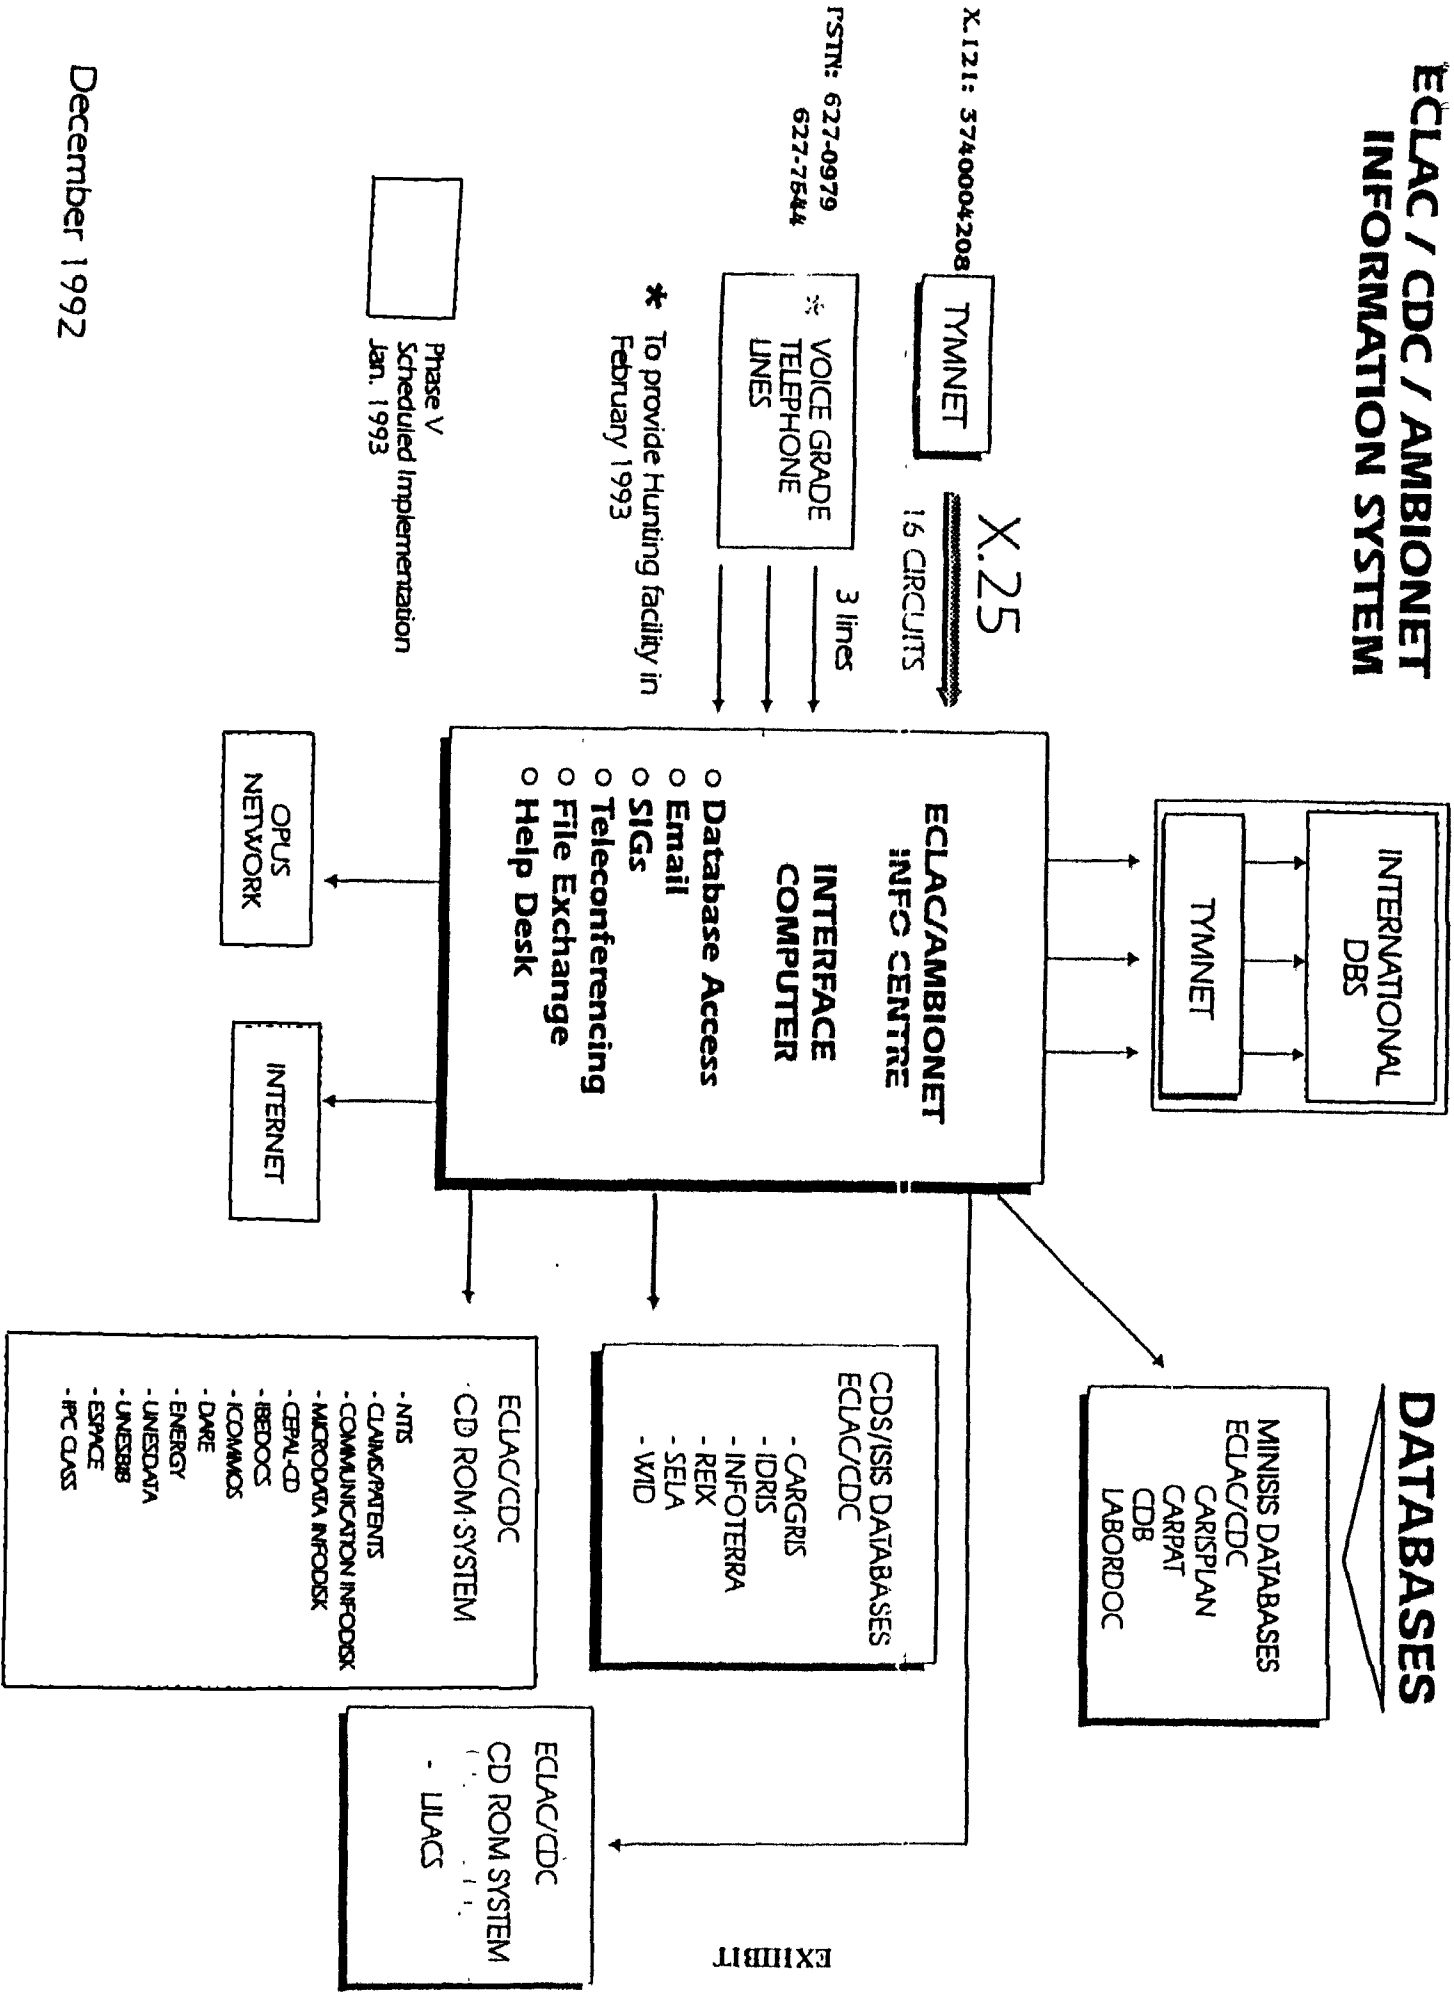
ECLAC / CDC / AMBIONET
INFORMATION SYSTEM

X.121: 3740004208

PSTN: 627-0979
627-7544

TYMNET

X.25
16 CIRCUITS

* VOICE GRADE TELEPHONE LINES

3 lines

* To provide Hunting facility in February 1993

Phase V
Scheduled Implementation
Jan. 1993

December 1992

ECLAC/AMBIONET
INFO CENTRE

INTERFACE
COMPUTER

o Database Access
o Email
o SIGs
o Teleconferencing
o File Exchange
o Help Desk

INTERNATIONAL DBS

TYMNET

OPUS NETWORK

INTERNET

DATABASES

MINISIS DATABASES
ECLAC/CDC
CARISPLAN
CARPAT
CDB
LABORDOC

CDS/ISIS DATABASES
ECLAC/CDC
- CARGRIS
- IDRIS
- INFOTERRA
- REIX
- SELA
- WID

ECLAC/CDC
CD ROM SYSTEM
- NTIS
- CLAIMS/PATENTS
- COMMUNICATION INFODISK
- MICRODATA INFODISK
- CEPAL-CD
- IBEDOCS
- ICOMMOS
- DARE
- ENERGY
- UNESDATA
- UNESBIB
- ESPACE
- IPC CLASS

ECLAC/CDC
CD ROM SYSTEM
- LILACS

EXHIBIT